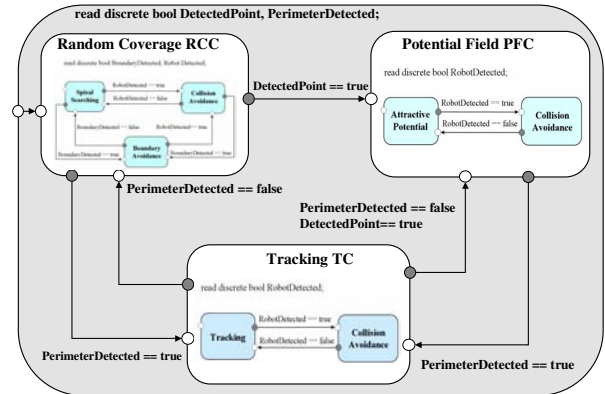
read discrete bool DetectedPoint, PerimeterDetected;

Random Coverage RCC

read discrete bool BoundaryDetected, Robot Detected;

Spiral Searching

RobotDetected == true

RobotDetected == false

Collision Avoidance

BoundaryDetected == false

BoundaryDetected == true

BoundaryDetected == true

Boundary Avoidance

DetectedPoint == true

Potential Field PFC

read discrete bool RobotDetected;

Attractive Potential

RobotDetected == true

RobotDetected == false

Collision Avoidance

PerimeterDetected == false

PerimeterDetected == false
DetectedPoint== true

Tracking TC

read discrete bool RobotDetected;

Tracking

RobotDetected == true

RobotDetected == false

Collision Avoidance

PerimeterDetected == true

PerimeterDetected == true